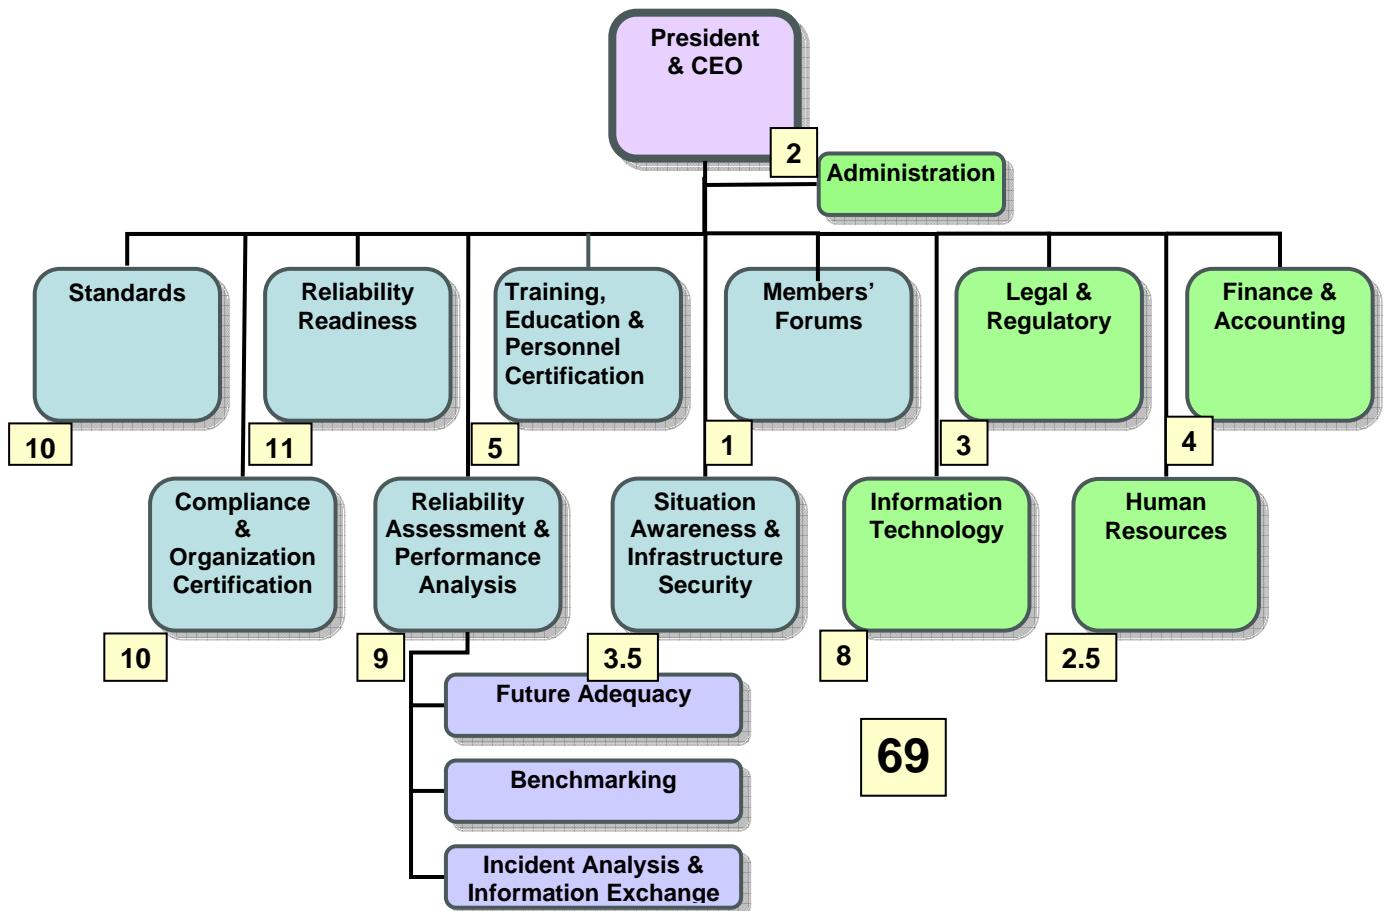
President & CEO

2

Administration

Standards

10

Reliability Readiness

11

Training, Education & Personnel Certification

5

Members' Forums

1

Legal & Regulatory

3

Finance & Accounting

4

Compliance & Organization Certification

10

Reliability Assessment & Performance Analysis

9

Situation Awareness & Infrastructure Security

3.5

Information Technology

8

Human Resources

2.5

Future Adequacy

Benchmarking

Incident Analysis & Information Exchange

69